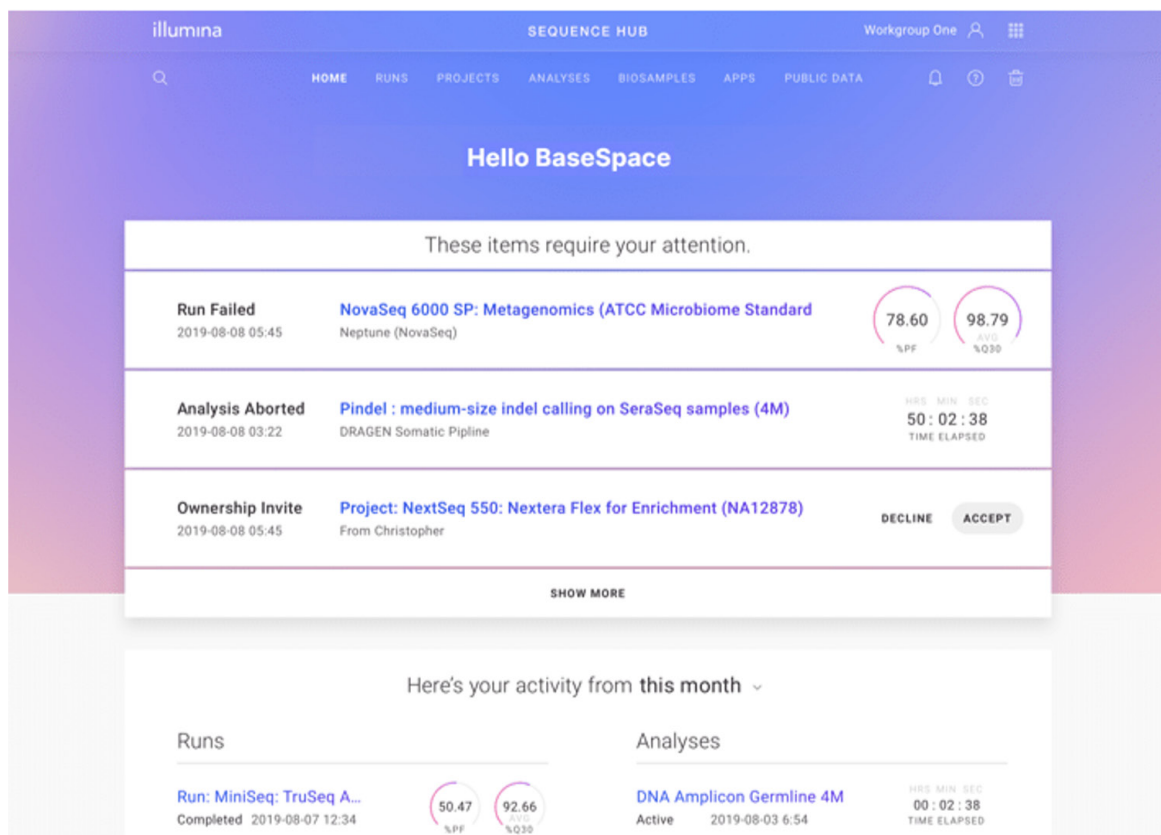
illumina

SEQUENCE HUB

Workgroup One

HOME RUNS PROJECTS ANALYSES BIOSAMPLES APPS PUBLIC DATA

Hello BaseSpace

These items require your attention.

Run Failed
2019-08-08 05:45

NovaSeq 6000 SP: Metagenomics (ATCC Microbiome Standard
Neptune (NovaSeq)

78.60
%PF

98.79
AVG
%Q30

Analysis Aborted
2019-08-08 03:22

Pindel : medium-size indel calling on SeraSeq samples (4M)
DRAGEN Somatic Pipline

HRS MIN SEC
50 : 02 : 38
TIME ELAPSED

Ownership Invite
2019-08-08 05:45

Project: NextSeq 550: Nextera Flex for Enrichment (NA12878)
From Christopher

DECLINE ACCEPT

SHOW MORE

Here's your activity from this month

Runs

Run: MiniSeq: TruSeq A...
Completed 2019-08-07 12:34

50.47
%PF

92.66
AVG
%Q30

Analyses

DNA Amplicon Germline 4M
Active 2019-08-03 6:54

HRS MIN SEC
00 : 02 : 38
TIME ELAPSED